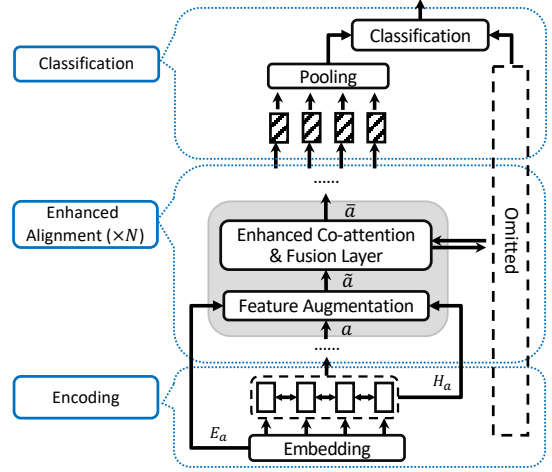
Classification

Classification

Pooling

......

$\bar{a}$

Enhanced Alignment ($\times N$)

Enhanced Co-attention & Fusion Layer

Omitted

$\tilde{a}$

Feature Augmentation

$a$

......

Encoding

$H_a$

$E_a$

Embedding